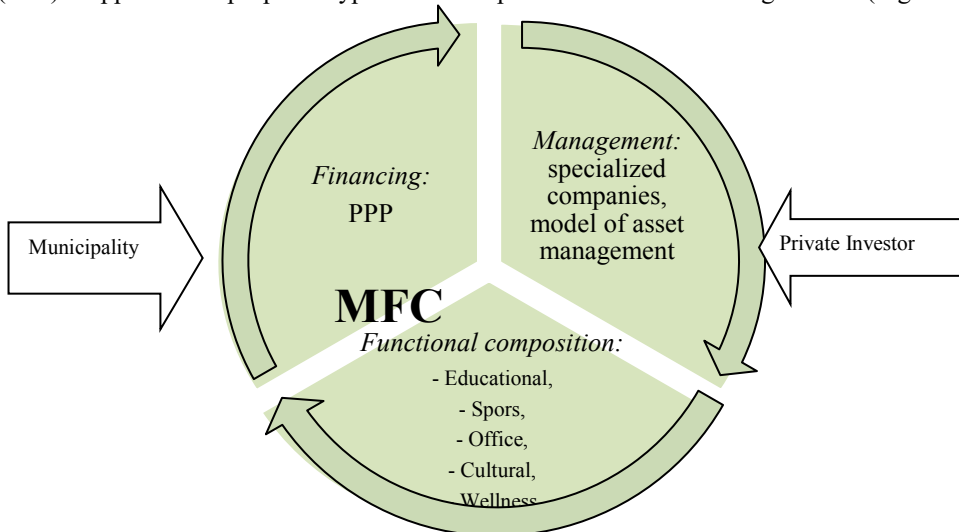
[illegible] support the proposed type of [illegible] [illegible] (Fig. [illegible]

*Financing:*
PPP

*Management:* specialized companies, model of asset management

Municipality

Private Investor

MFC

*Functional composition:*
- Educational,
- Spors,
- Office,
- Cultural,
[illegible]Wellness